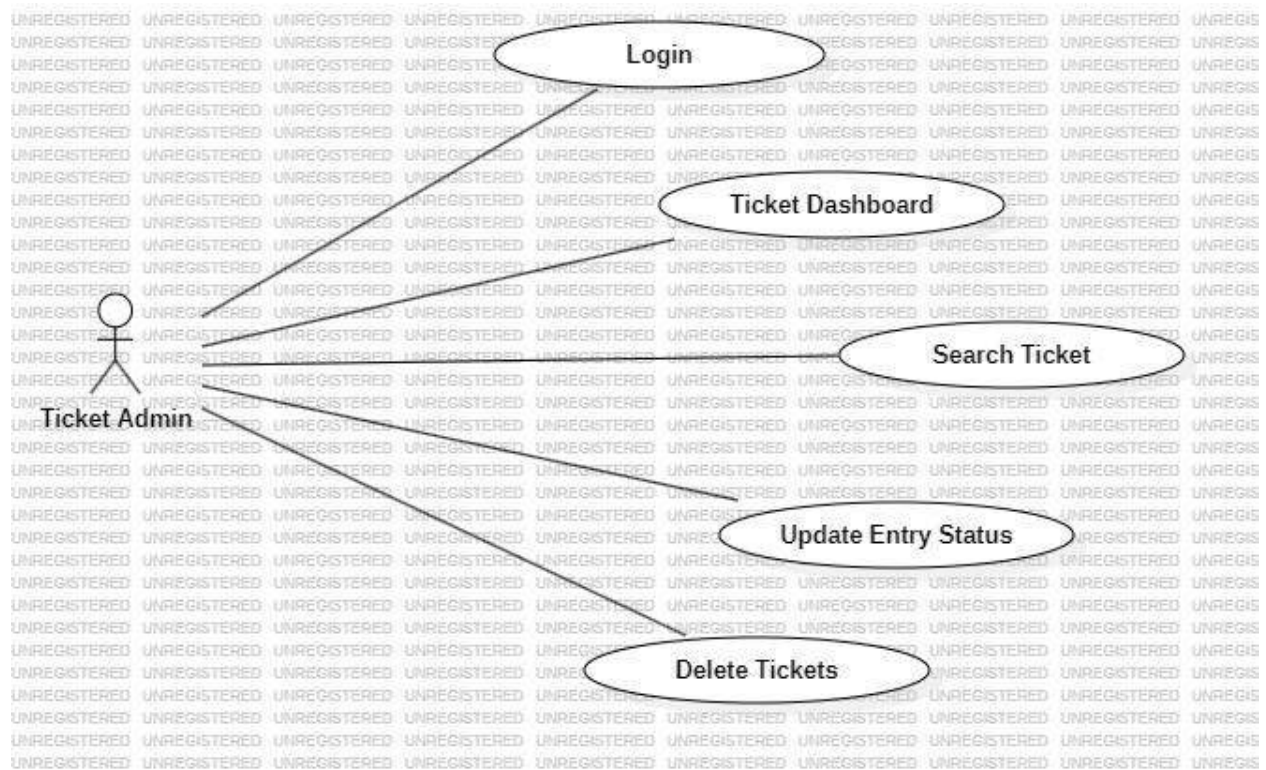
Login

Ticket Dashboard

Search Ticket

Ticket Admin

Update Entry Status

Delete Tickets

UNREGISTERED UNREGISTERED UNREGISTERED UNREGISTERED UNREGISTERED UNREGISTERED UNREGISTERED UNREGISTERED UNREGISTERED UNREGIS